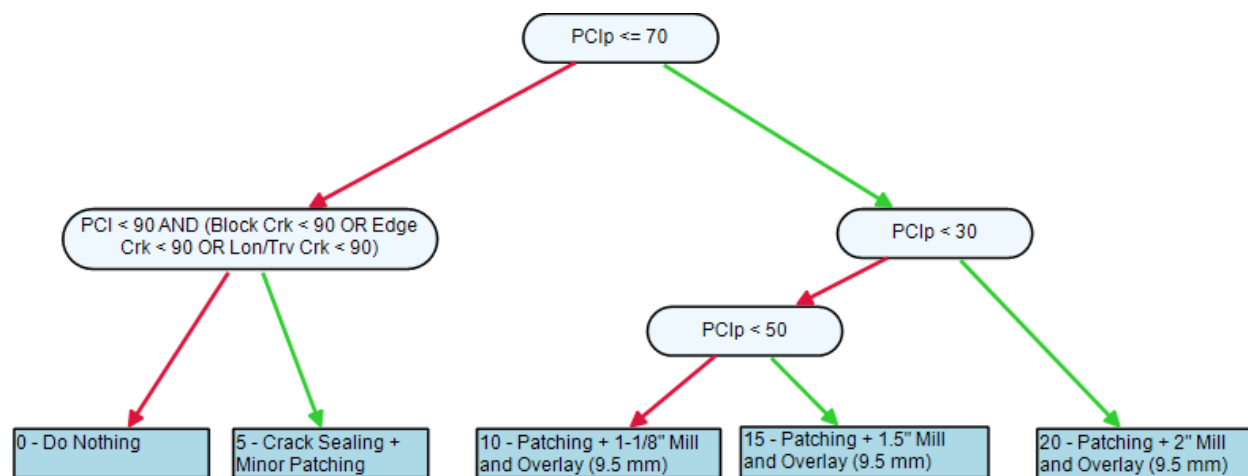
PCIp <= 70

PCI < 90 AND (Block Crk < 90 OR Edge Crk < 90 OR Lon/Trv Crk < 90)

PCIp < 30

PCIp < 50

0 - Do Nothing

5 - Crack Sealing + Minor Patching

10 - Patching + 1-1/8" Mill and Overlay (9.5 mm)

15 - Patching + 1.5" Mill and Overlay (9.5 mm)

20 - Patching + 2" Mill and Overlay (9.5 mm)